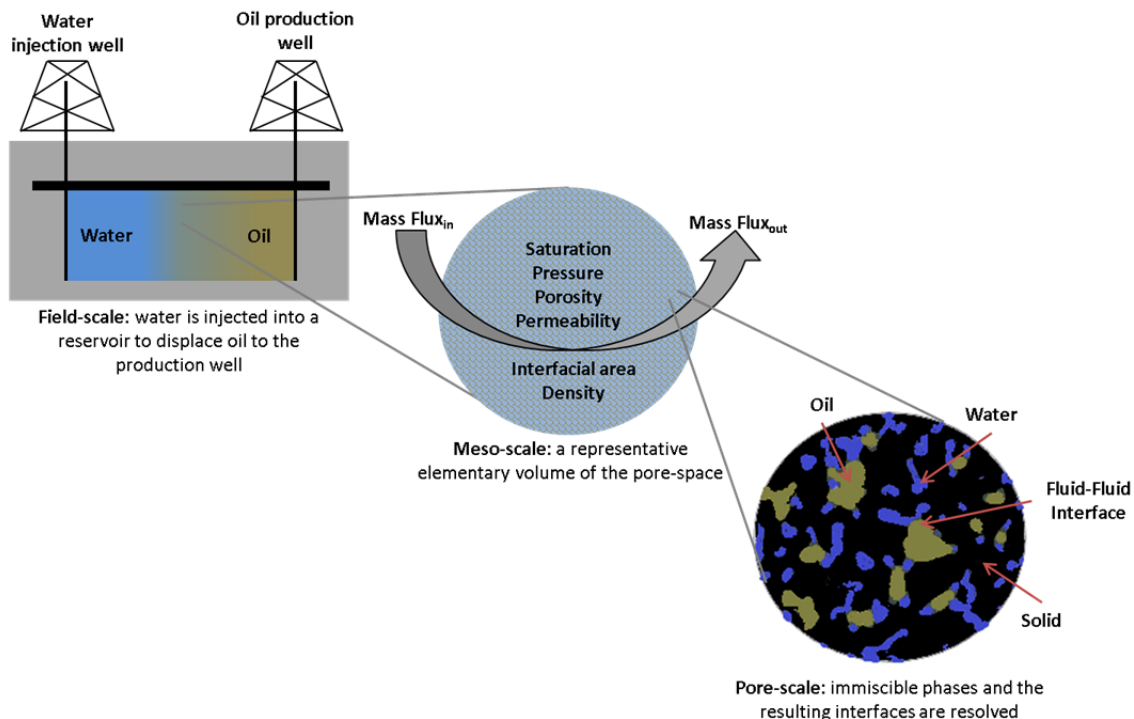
Water injection well

Oil production well

Water

Oil

Field-scale: water is injected into a reservoir to displace oil to the production well

Mass Flux$_{in}$

Mass Flux$_{out}$

Saturation
Pressure
Porosity
Permeability

Interfacial area
Density

Meso-scale: a representative elementary volume of the pore-space

Oil

Water

Fluid-Fluid Interface

Solid

Pore-scale: immiscible phases and the resulting interfaces are resolved